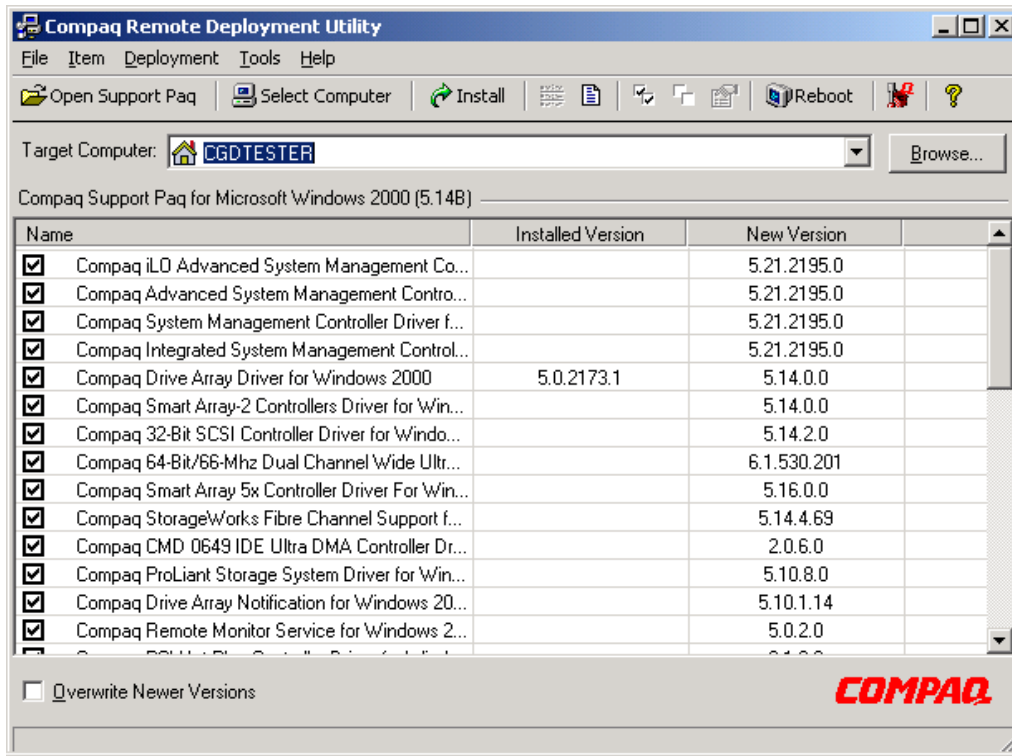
Compaq Remote Deployment Utility

File Item Deployment Tools Help

Open Support Paq | Select Computer | Install | Reboot

Target Computer: CGDTESTER | Browse...

Compaq Support Paq for Microsoft Windows 2000 (5.14B)

| Name | Installed Version | New Version |
|---|---|---|
| Compaq iLO Advanced System Management Co... | | 5.21.2195.0 |
| Compaq Advanced System Management Contro... | | 5.21.2195.0 |
| Compaq System Management Controller Driver f... | | 5.21.2195.0 |
| Compaq Integrated System Management Control... | | 5.21.2195.0 |
| Compaq Drive Array Driver for Windows 2000 | 5.0.2173.1 | 5.14.0.0 |
| Compaq Smart Array-2 Controllers Driver for Win... | | 5.14.0.0 |
| Compaq 32-Bit SCSI Controller Driver for Windo... | | 5.14.2.0 |
| Compaq 64-Bit/66-Mhz Dual Channel Wide Ultr... | | 6.1.530.201 |
| Compaq Smart Array 5x Controller Driver For Win... | | 5.16.0.0 |
| Compaq StorageWorks Fibre Channel Support f... | | 5.14.4.69 |
| Compaq CMD 0649 IDE Ultra DMA Controller Dr... | | 2.0.6.0 |
| Compaq ProLiant Storage System Driver for Win... | | 5.10.8.0 |
| Compaq Drive Array Notification for Windows 20... | | 5.10.1.14 |
| Compaq Remote Monitor Service for Windows 2... | | 5.0.2.0 |
| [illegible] | | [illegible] |

Overwrite Newer Versions

COMPAQ